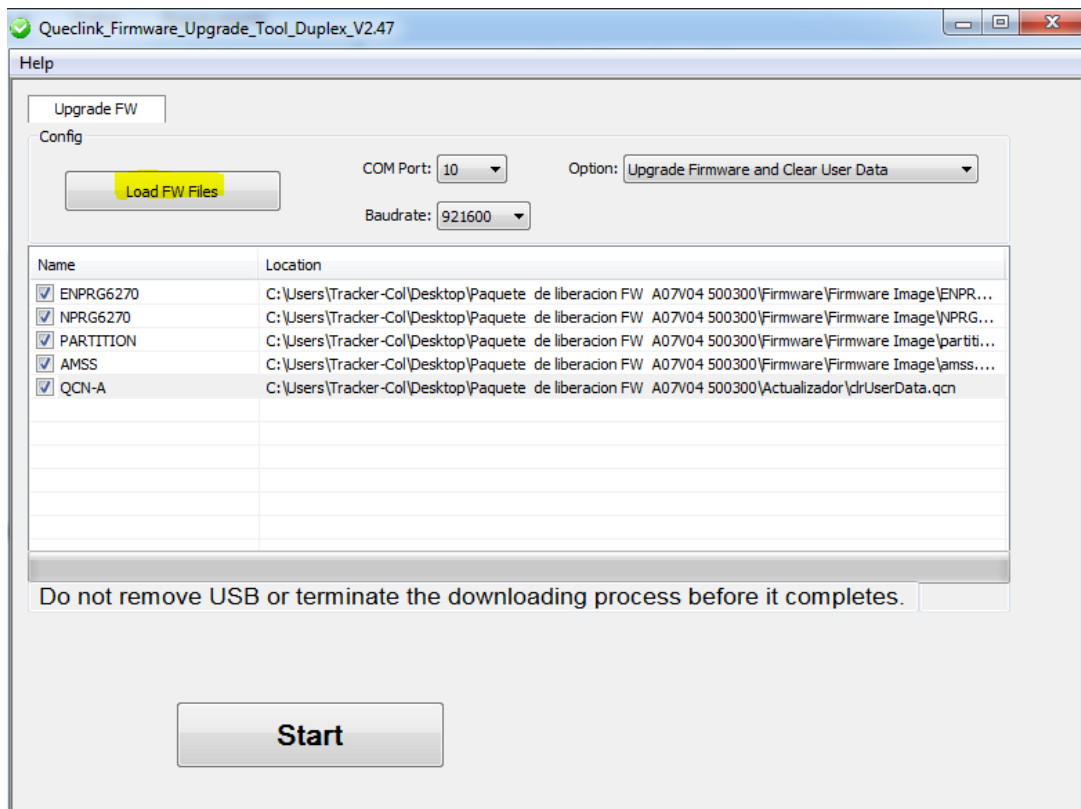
Queclink_Firmware_Upgrade_Tool_Duplex_V2.47

Help

Upgrade FW

Config

Load FW Files

COM Port: 10

Option: Upgrade Firmware and Clear User Data

Baudrate: 921600

| Name | Location |
|---|---|
| ENPRG6270 | C:\Users\Tracker-Col\Desktop\Paquete de liberacion FW A07V04 500300\Firmware\Firmware Image\ENPR... |
| NPRG6270 | C:\Users\Tracker-Col\Desktop\Paquete de liberacion FW A07V04 500300\Firmware\Firmware Image\NPRG... |
| PARTITION | C:\Users\Tracker-Col\Desktop\Paquete de liberacion FW A07V04 500300\Firmware\Firmware Image\partiti... |
| AMSS | C:\Users\Tracker-Col\Desktop\Paquete de liberacion FW A07V04 500300\Firmware\Firmware Image\amss.... |
| QCN-A | C:\Users\Tracker-Col\Desktop\Paquete de liberacion FW A07V04 500300\Actualizador\clrUserData.qcn |

Do not remove USB or terminate the downloading process before it completes.

Start